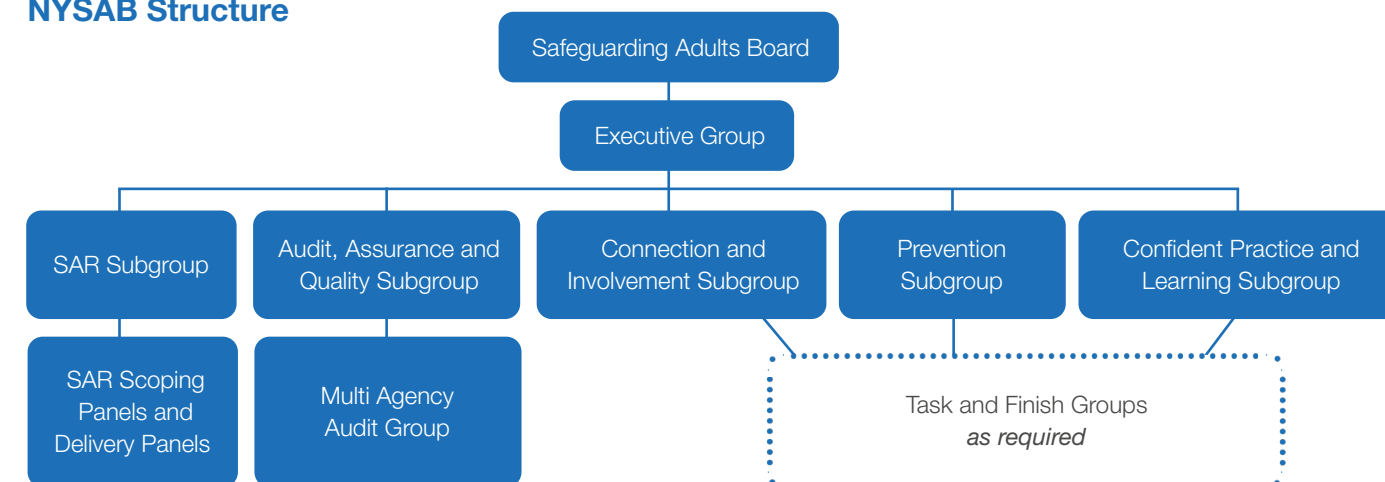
NYSAB Structure

Safeguarding Adults Board

Executive Group

SAR Subgroup

Audit, Assurance and Quality Subgroup

Connection and Involvement Subgroup

Prevention Subgroup

Confident Practice and Learning Subgroup

SAR Scoping Panels and Delivery Panels

Multi Agency Audit Group

Task and Finish Groups
*as required*